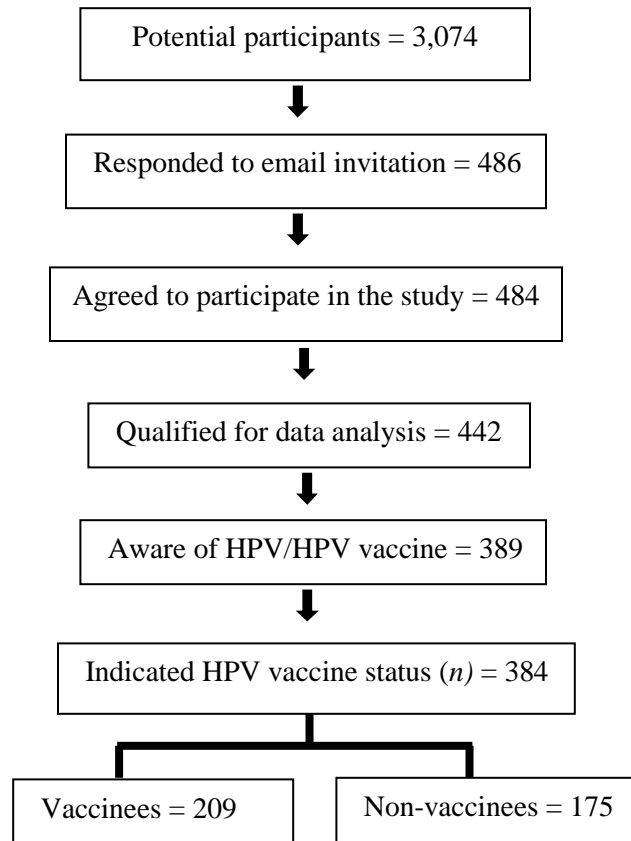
Potential participants = 3,074

Responded to email invitation = 486

Agreed to participate in the study = 484

Qualified for data analysis = 442

Aware of HPV/HPV vaccine = 389

Indicated HPV vaccine status (*n*) = 384

Vaccinees = 209

Non-vaccinees = 175